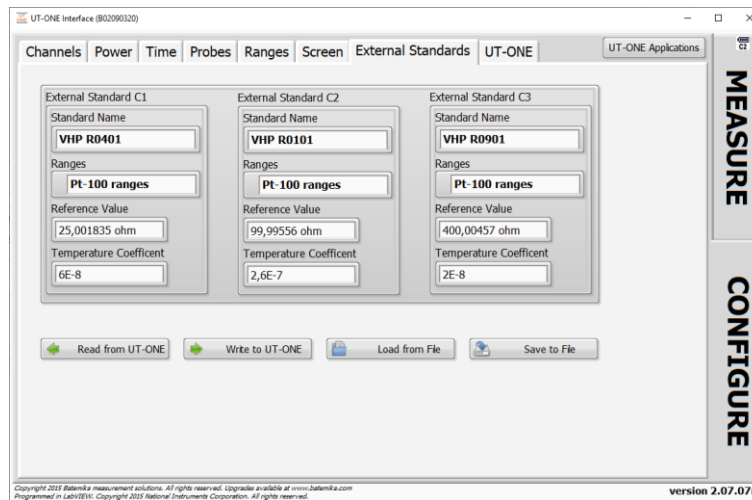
UT-ONE Interface (B02090320)

Channels | Power | Time | Probes | Ranges | Screen | External Standards | UT-ONE

UT-ONE Applications

C2

MEASURE

CONFIGURE

External Standard C1
Standard Name
VHP R0401
Ranges
Pt-100 ranges
Reference Value
25,001835 ohm
Temperature Coefficent
6E-8

External Standard C2
Standard Name
VHP R0101
Ranges
Pt-100 ranges
Reference Value
99,99556 ohm
Temperature Coefficent
2,6E-7

External Standard C3
Standard Name
VHP R0901
Ranges
Pt-100 ranges
Reference Value
400,00457 ohm
Temperature Coefficent
2E-8

Read from UT-ONE
Write to UT-ONE
Load from File
Save to File

Copyright 2015 Batemika measurement solutions. All rights reserved. Upgrades available at www.batemika.com
Programmed in LabVIEW. Copyright 2015 National Instruments Corporation. All rights reserved.

version 2.07.07